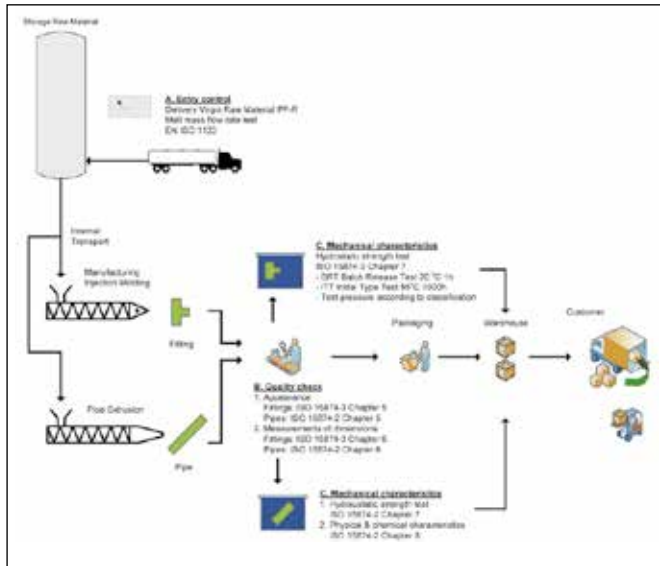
Storage Raw Material

A. Entry control
Delivery Virgin Raw Material PP-R
Melt mass flow rate test
EN ISO 1133

Internal Transport

Manufacturing Injection Molding

Fitting

C. Mechanical characteristics
Hydrostatic strength test
ISO 15874-3 Chapter 7
- BRT Batch Release Test 20 °C 1h
- ITT Initial Type Test 95°C 1000h
- Test pressure according to classification

Packaging

Warehouse

Customer

Pipe Extrusion

Pipe

B. Quality check
1. Appearance
Fittings: ISO 15874-3 Chapter 5
Pipes: ISO 15874-2 Chapter 5
2. Measurements of dimensions
Fittings: ISO 15874-3 Chapter 6
Pipes: ISO 15874-2 Chapter 6

C. Mechanical characteristics
1. Hydrostatic strength test
ISO 15874-2 Chapter 7
2. Physical & chemical characteristics
ISO 15874-2 Chapter 8